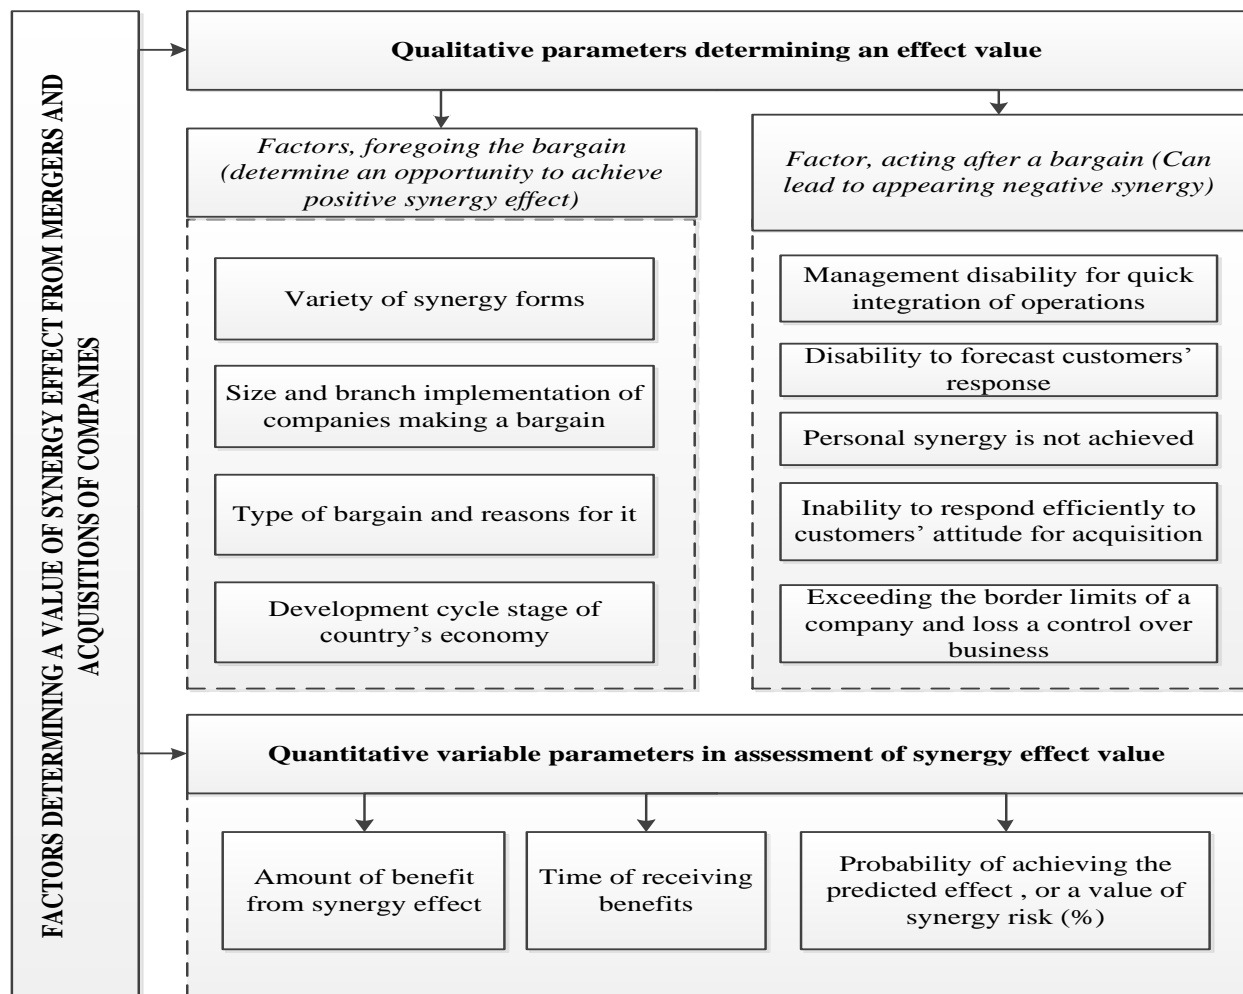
FACTORS DETERMINING A VALUE OF SYNERGY EFFECT FROM MERGERS AND ACQUSITIONS OF COMPANIES

Qualitative parameters determining an effect value

Factors, foregoing the bargain (determine an opportunity to achieve positive synergy effect)

Variety of synergy forms

Size and branch implementation of companies making a bargain

Type of bargain and reasons for it

Development cycle stage of country's economy

Factor, acting after a bargain (Can lead to appearing negative synergy)

Management disability for quick integration of operations

Disability to forecast customers' response

Personal synergy is not achieved

Inability to respond efficiently to customers' attitude for acquisition

Exceeding the border limits of a company and loss a control over business

Quantitative variable parameters in assessment of synergy effect value

Amount of benefit from synergy effect

Time of receiving benefits

Probability of achieving the predicted effect , or a value of synergy risk (%)